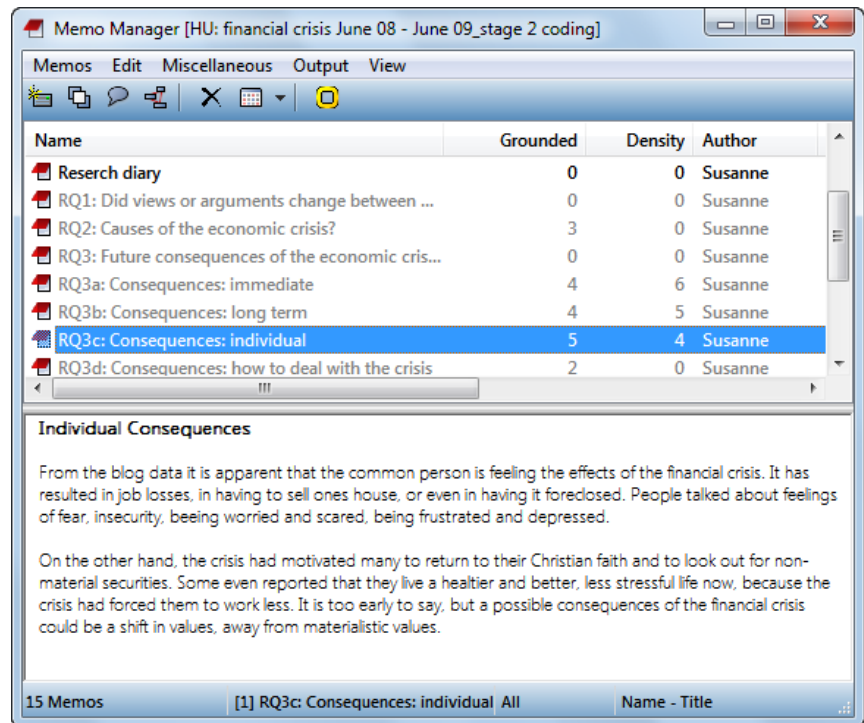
Memo Manager [HU: financial crisis June 08 - June 09_stage 2 coding]

Memos Edit Miscellaneous Output View

| Name | Grounded | Density | Author |
|---|---|---|---|
| Reserch diary | 0 | 0 | Susanne |
| RQ1: Did views or arguments change between ... | 0 | 0 | Susanne |
| RQ2: Causes of the economic crisis? | 3 | 0 | Susanne |
| RQ3: Future consequences of the economic cris... | 0 | 0 | Susanne |
| RQ3a: Consequences: immediate | 4 | 6 | Susanne |
| RQ3b: Consequences: long term | 4 | 5 | Susanne |
| RQ3c: Consequences: individual | 5 | 4 | Susanne |
| RQ3d: Consequences: how to deal with the crisis | 2 | 0 | Susanne |

III

Individual Consequences

From the blog data it is apparent that the common person is feeling the effects of the financial crisis. It has resulted in job losses, in having to sell ones house, or even in having it foreclosed. People talked about feelings of fear, insecurity, beeing worried and scared, being frustrated and depressed.

On the other hand, the crisis had motivated many to return to their Christian faith and to look out for non-material securities. Some even reported that they live a healtier and better, less stressful life now, because the crisis had forced them to work less. It is too early to say, but a possible consequences of the financial crisis could be a shift in values, away from materialistic values.

15 Memos [1] RQ3c: Consequences: individual All Name - Title